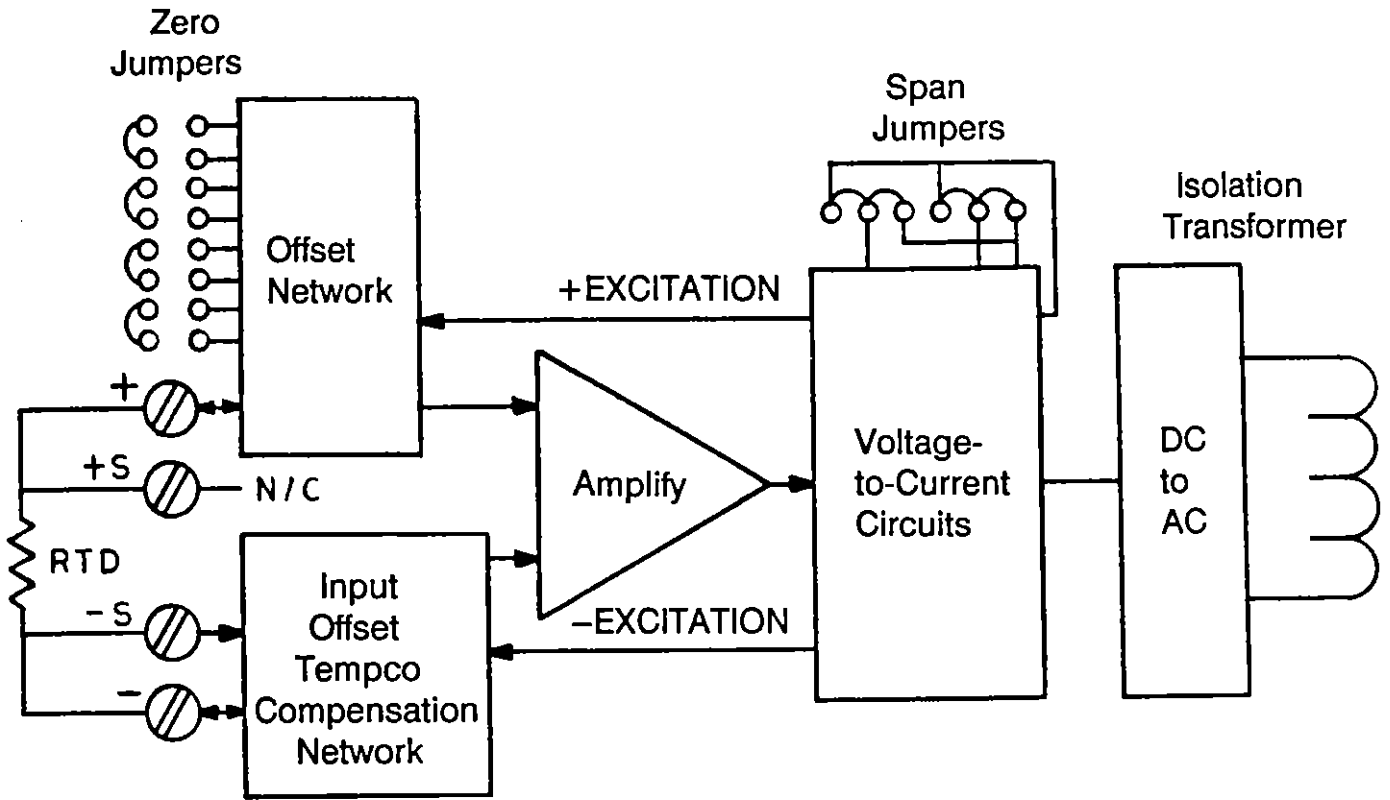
Zero Jumpers

Span Jumpers

Isolation Transformer

Offset Network

+EXCITATION

+

+S

N/C

RTD

-S

-

Amplify

Voltage-to-Current Circuits

DC to AC

Input Offset Tempco Compensation Network

-EXCITATION